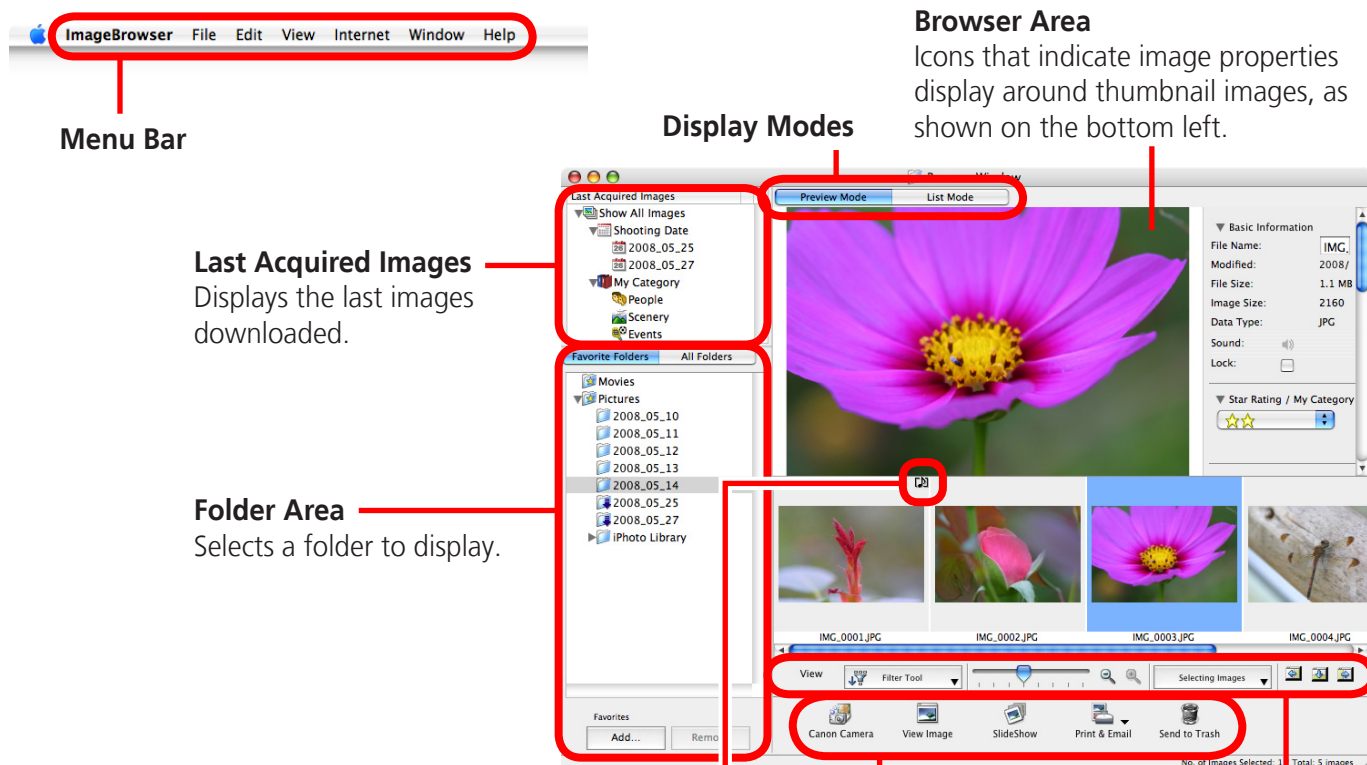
ImageBrowser File Edit View Internet Window Help

Menu Bar

Browser Area
Icons that indicate image properties display around thumbnail images, as shown on the bottom left.

Display Modes

Last Acquired Images
Displays the last images downloaded.

Folder Area
Selects a folder to display.

Last Acquired Images
Show All Images
Shooting Date
2008_05_25
2008_05_27
My Category
People
Scenery
Events

Preview Mode | List Mode

Basic Information
File Name: IMG_
Modified: 2008/
File Size: 1.1 MB
Image Size: 2160
Data Type: JPG
Sound:
Lock:

Star Rating / My Category

Favorite Folders | All Folders
Movies
Pictures
2008_05_10
2008_05_11
2008_05_12
2008_05_13
2008_05_14
2008_05_25
2008_05_27
iPhoto Library

IMG_0001.JPG
IMG_0002.JPG
IMG_0003.JPG
IMG_0004.JPG

View
Filter Tool
Selecting Images

Favorites
Add...
Remo

Canon Camera
View Image
SlideShow
Print & Email
Send to Trash

No. of Images Selected: 1 / Total: 5 images